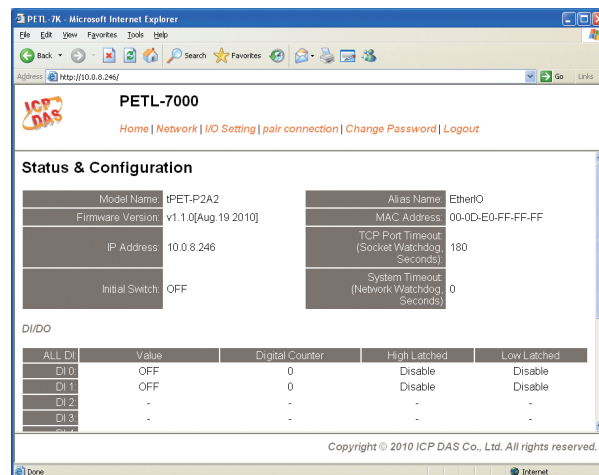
PETL-7K - Microsoft Internet Explorer

File Edit View Favorites Tools Help

Back Search Favorites

Address http://10.0.8.246/ Go Links

ICP DAS

PETL-7000

Home | Network | I/O Setting | pair connection | Change Password | Logout

Status & Configuration

| Model Name: | tPET-P2A2 | Alias Name: | EtherIO |
|---|---|---|---|
| Firmware Version: | v1.1.0[Aug.19 2010] | MAC Address: | 00-0D-E0-FF-FF-FF |
| IP Address: | 10.0.8.246 | TCP Port Timeout: (Socket Watchdog, Seconds): | 180 |
| Initial Switch: | OFF | System Timeout: (Network Watchdog, Seconds): | 0 |

DI/DO

| ALL DI: | Value | Digital Counter | High Latched | Low Latched |
|---|---|---|---|---|
| DI 0: | OFF | 0 | Disable | Disable |
| DI 1: | OFF | 0 | Disable | Disable |
| DI 2: | - | - | - | - |
| DI 3: | - | - | - | - |

Copyright © 2010 ICP DAS Co., Ltd. All rights reserved.

Done Internet